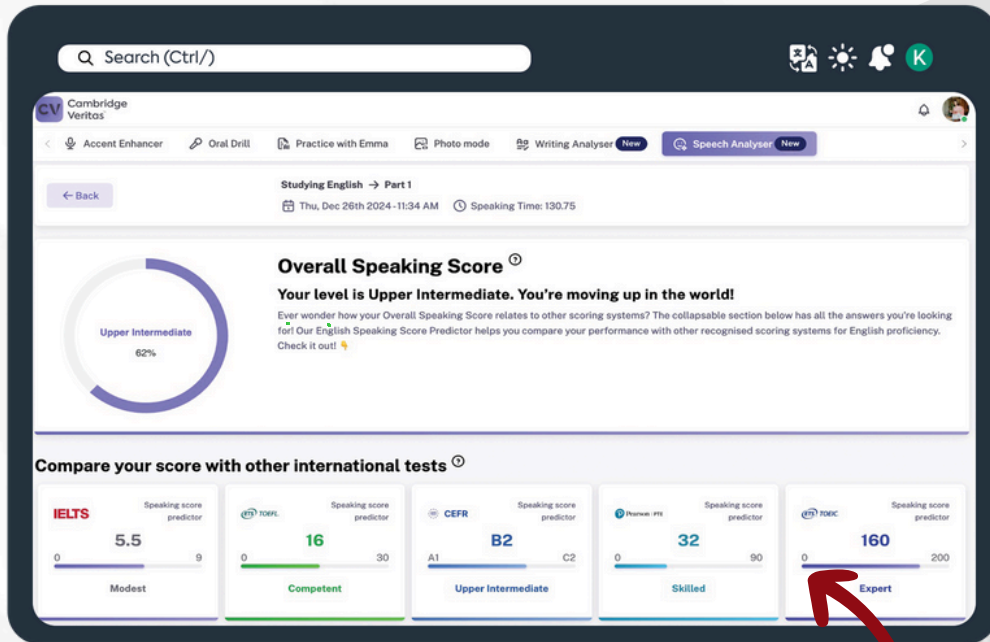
Search (Ctrl/)

K

CV Cambridge Veritas

Accent Enhancer
Oral Drill
Practice with Emma
Photo mode
Writing Analyser New
Speech Analyser New

← Back

Studying English → Part 1

Thu, Dec 26th 2024 - 11:34 AM
Speaking Time: 130.75

Upper Intermediate
62%

Overall Speaking Score

Your level is Upper Intermediate. You're moving up in the world!

Ever wonder how your Overall Speaking Score relates to other scoring systems? The collapsable section below has all the answers you're looking for! Our English Speaking Score Predictor helps you compare your performance with other recognised scoring systems for English proficiency. Check it out! 👇

Compare your score with other international tests

| IELTS | ETS TOEFL | CEFR | Pearson PTE | ETS TOEIC |
|---|---|---|---|---|
| Speaking score predictor | Speaking score predictor | Speaking score predictor | Speaking score predictor | Speaking score predictor |
| 5.5 | 16 | B2 | 32 | 160 |
| 0 — 9 | 0 — 30 | A1 — C2 | 0 — 90 | 0 — 200 |
| Modest | Competent | Upper Intermediate | Skilled | Expert |